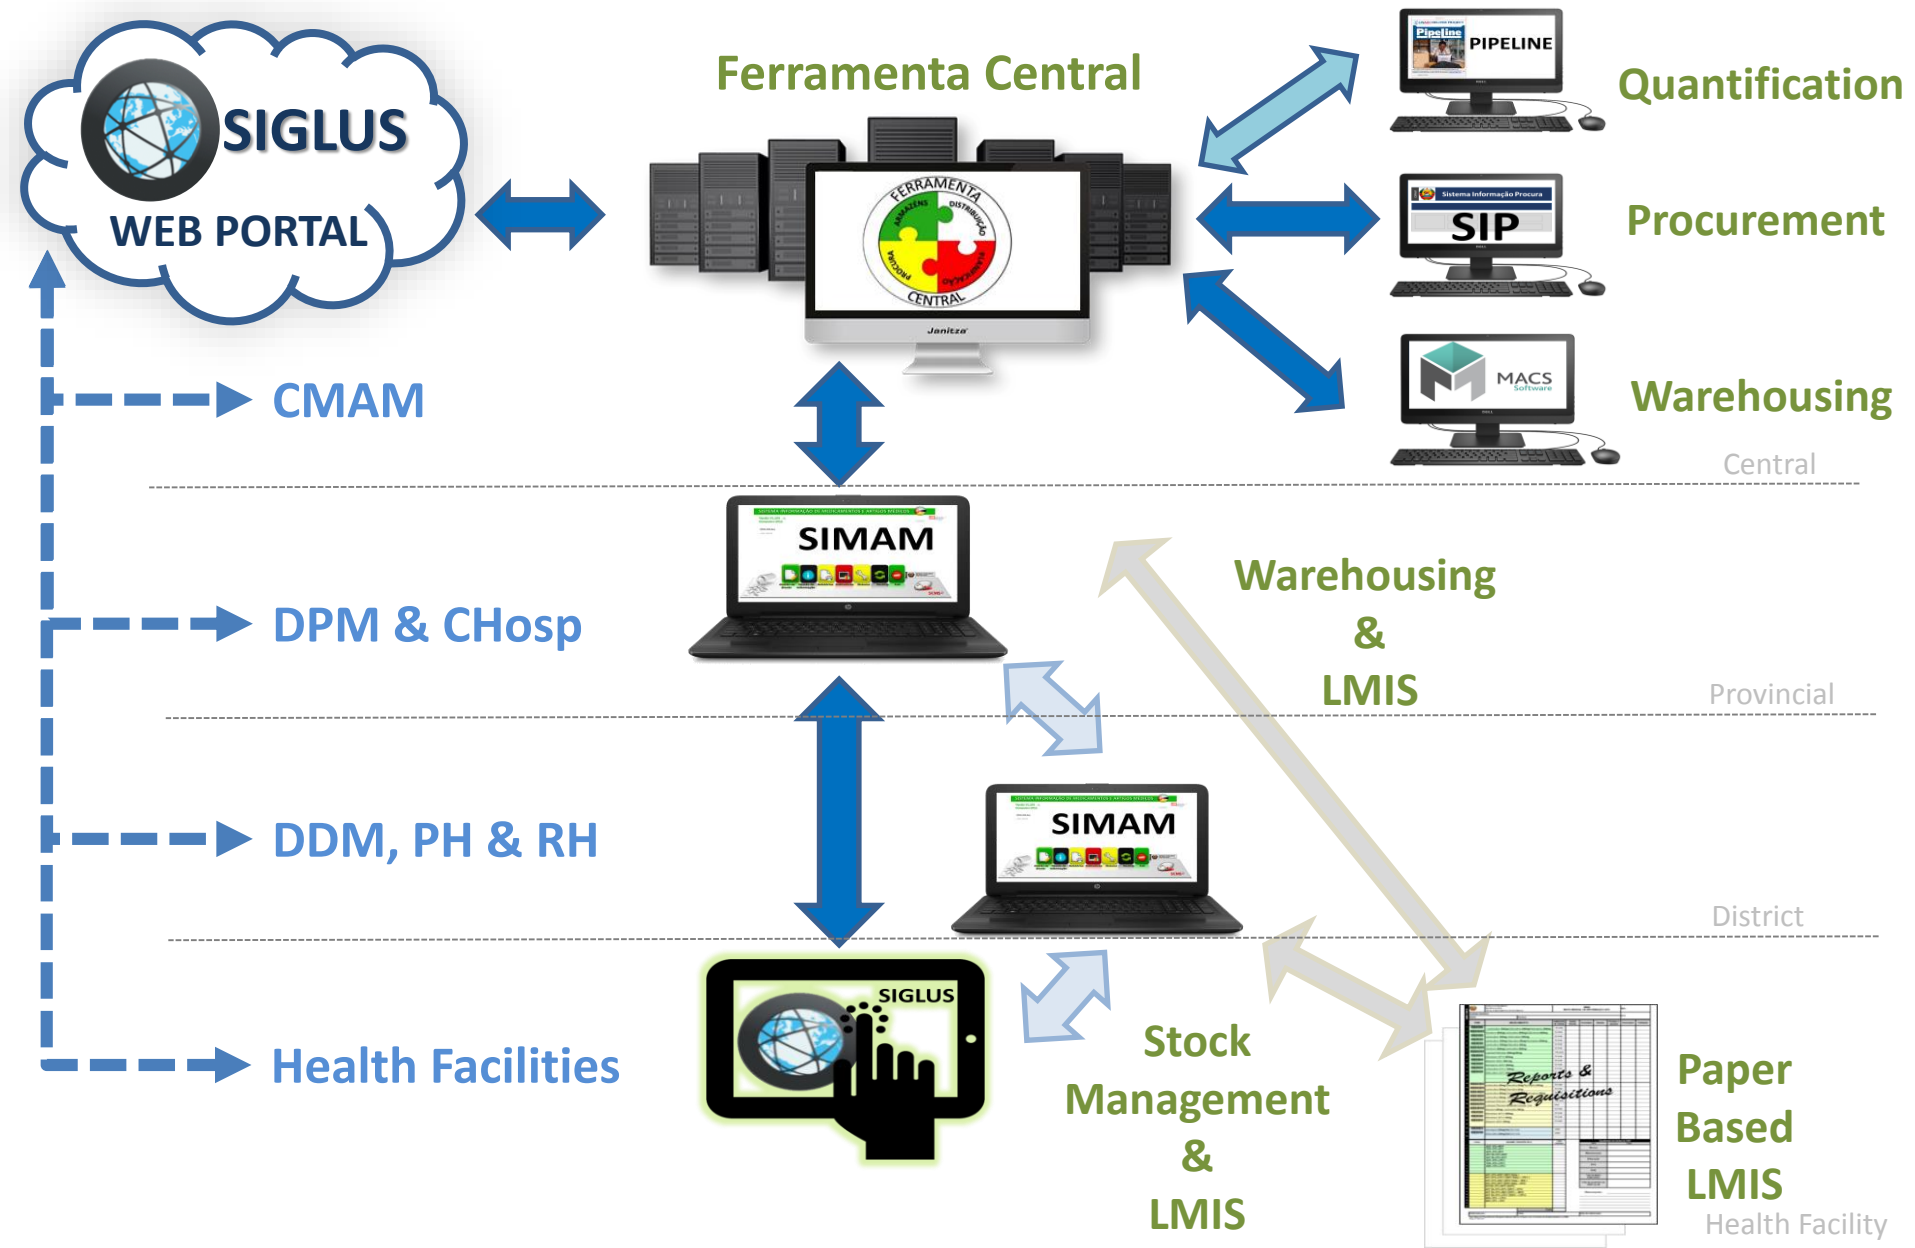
SIGLUS
WEB PORTAL

Ferramenta Central

FERRAMENTA
ARMAZÉNS
DISTRIBUIÇÃO
PROCURA
QUANTIFICAÇÃO
CENTRAL

Pipeline
PIPELINE
Quantification

Sistema Informação Procura
SIP
Procurement

MACS
Software
Warehousing

Central

CMAM

SIMAM

Warehousing
&
LMIS

DPM & CHosp

Provincial

SIMAM

DDM, PH & RH

District

SIGLUS

Health Facilities

Stock
Management
&
LMIS

Reports &
Requisitions

Paper
Based
LMIS

Health Facility